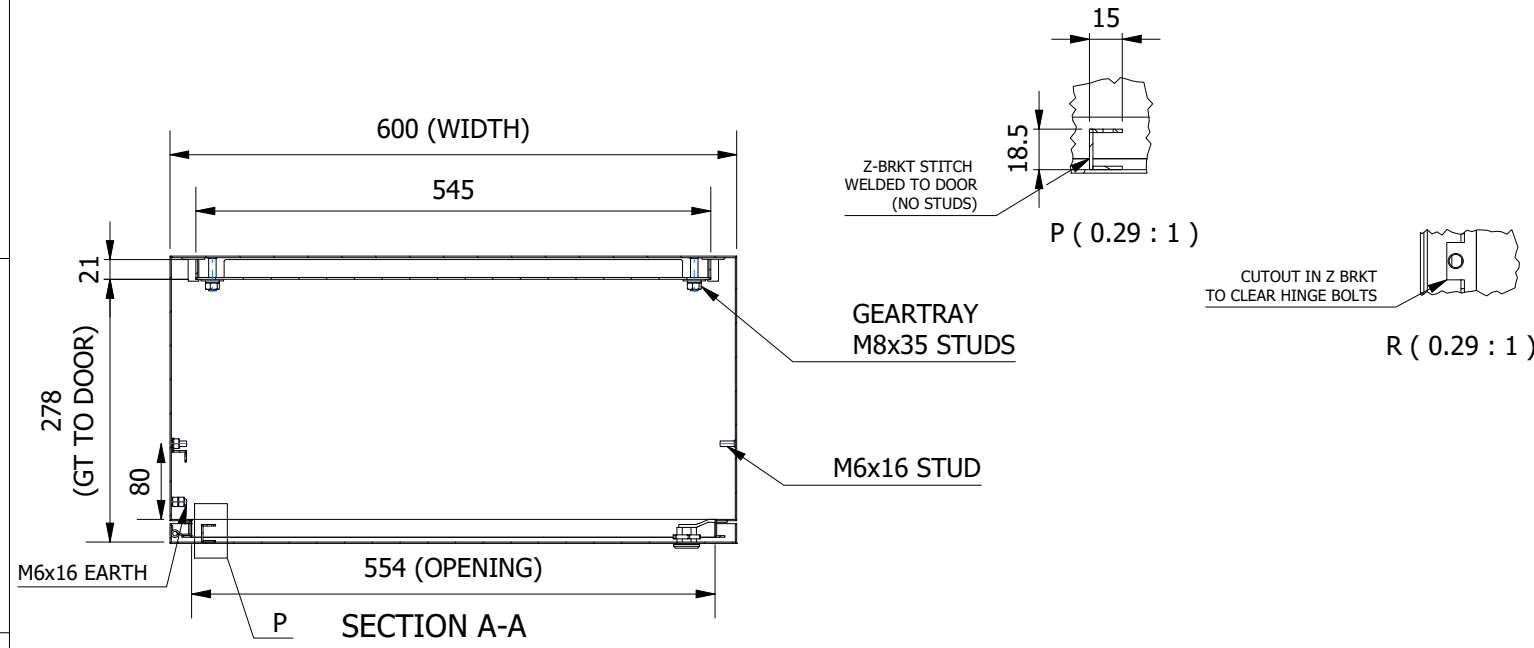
600 (WIDTH)

545

21

278
(GT TO DOOR)

80

GEARTRAY
M8x35 STUDS

M6x16 STUD

M6x16 EARTH

554 (OPENING)

P

SECTION A-A

15

18.5

Z-BRKT STITCH
WELDED TO DOOR
(NO STUDS)

P ( 0.29 : 1 )

CUTOUT IN Z BRKT
TO CLEAR HINGE BOLTS

R ( 0.29 : 1 )